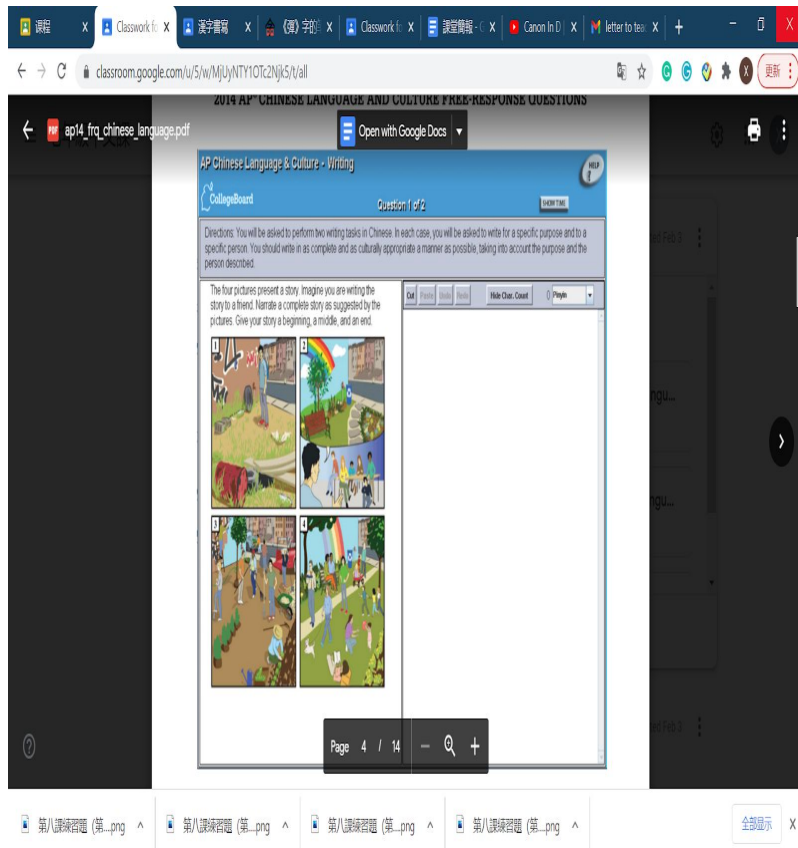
课程 X Classwork fo X 漢字書寫 X 《覆》字的 X Classwork fo X 課堂簡報 - G X Canon In D X letter to tea X +

classroom.google.com/u/5/w/MjUyNTY1OTc2Njk5/t/all

更新

2014 AP® CHINESE LANGUAGE AND CULTURE FREE-RESPONSE QUESTIONS

ap14_frq_chinese_language.pdf

Open with Google Docs

AP Chinese Language & Culture - Writing

HELP

CollegeBoard

Question 1 of 2

SHOW TIME

Directions: You will be asked to perform two writing tasks in Chinese. In each case, you will be asked to write for a specific purpose and to a specific person. You should write in as complete and as culturally appropriate a manner as possible, taking into account the purpose and the person described.

The four pictures present a story. Imagine you are writing the story to a friend. Narrate a complete story as suggested by the pictures. Give your story a beginning, a middle, and an end.

Cut Paste Undo Redo Hide Char. Count Pinyin

1 2 3 4

ngu...

ngu...

Page 4 / 14

第八課練習題 (第....png ^ 第八課練習題 (第....png ^ 第八課練習題 (第....png ^ 第八課練習題 (第....png ^

全部显示 X